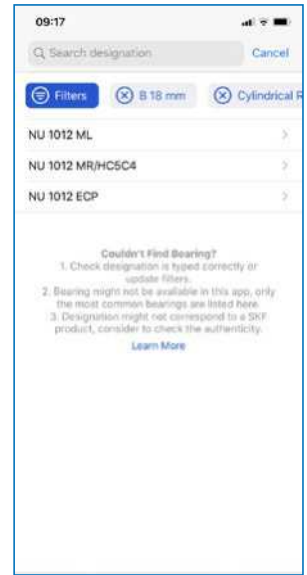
09:17

Search designation

Cancel

Filters

B 18 mm

Cylindrical R

NU 1012 ML

NU 1012 MR/HC5C4

NU 1012 ECP

Couldn't Find Bearing?
1. Check designation is typed correctly or update filters.
2. Bearing might not be available in this app, only the most common bearings are listed here.
3. Designation might not correspond to a SKF product, consider to check the authenticity.

Learn More